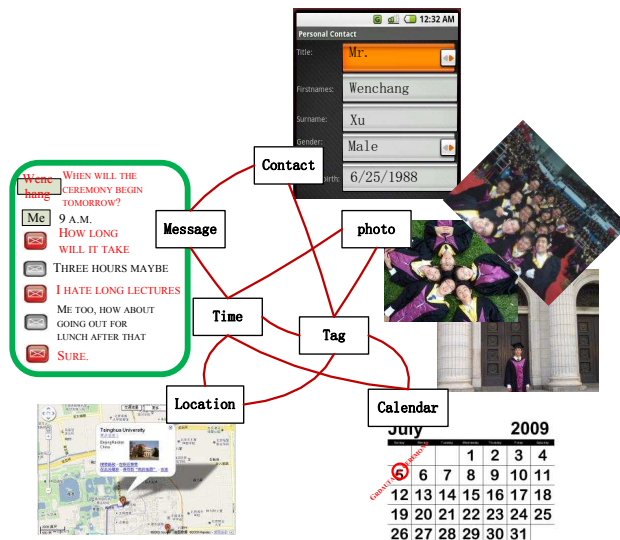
12:32 AM
Personal Contact
Title: Mr.
Firstnames: Wenchang
Surname: Xu
Gender: Male
...birth: 6/25/1988

Contact
Message
photo
Time
Tag
Location
Calendar

Wenchang
When will the ceremony begin tomorrow?
Me
9 A.M.
How long will it take
Three hours maybe
I hate long lectures
Me too, how about going out for lunch after that
Sure.

Tsinghua University

July 2009
| | | | 1 | 2 | 3 | 4 |
|---|---|---|---|---|---|---|
| 5 | 6 | 7 | 8 | 9 | 10 | 11 |
| 12 | 13 | 14 | 15 | 16 | 17 | 18 |
| 19 | 20 | 21 | 22 | 23 | 24 | 25 |
| 26 | 27 | 28 | 29 | 30 | 31 | |

Graduation Ceremony